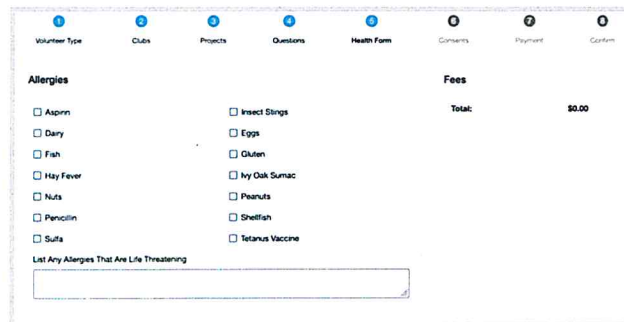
1 Volunteer Type
2 Clubs
3 Projects
4 Questions
5 Health Form
6 Consents
7 Payment
8 Confirm

Allergies

Aspirin
Dairy
Fish
Hay Fever
Nuts
Penicillin
Sulfa

Insect Stings
Eggs
Gluten
Ivy Oak Sumac
Peanuts
Shellfish
Tetanus Vaccine

List Any Allergies That Are Life Threatening

Fees

Total: $0.00